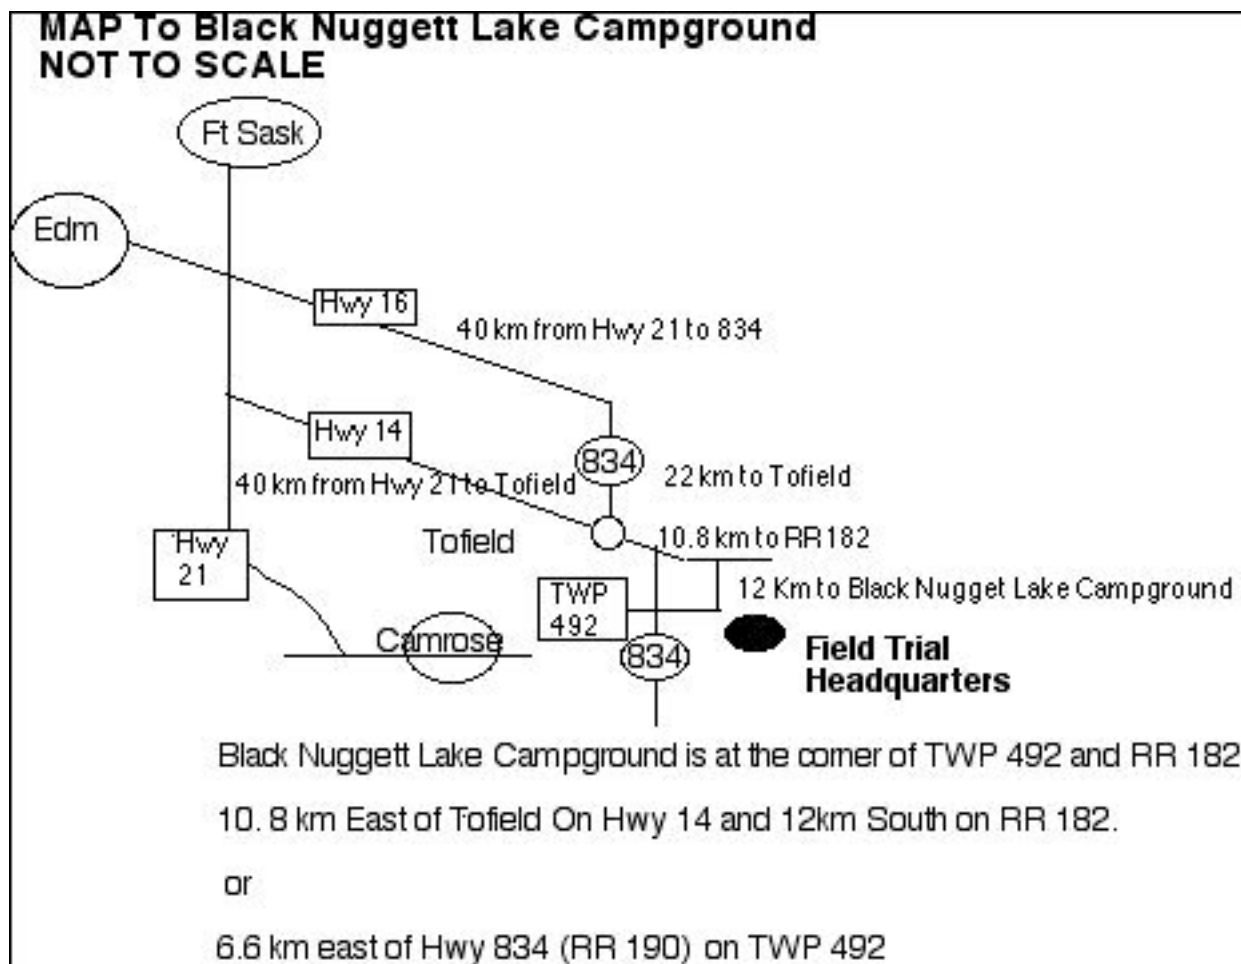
MAP To Black Nuggett Lake Campground
NOT TO SCALE

Ft Sask

Edm

Hwy 16

40 km from Hwy 21 to 834

Hwy 14

834

22 km to Tofield

40 km from Hwy 21 to Tofield

Hwy 21

Tofield

10.8 km to RR 182

12 Km to Black Nugget Lake Campground

TWP 492

Camrose

834

Field Trial Headquarters

Black Nuggett Lake Campground is at the comer of TWP 492 and RR 182

10. 8 km East of Tofield On Hwy 14 and 12km South on RR 182.

or

6.6 km east of Hwy 834 (RR 190) on TWP 492